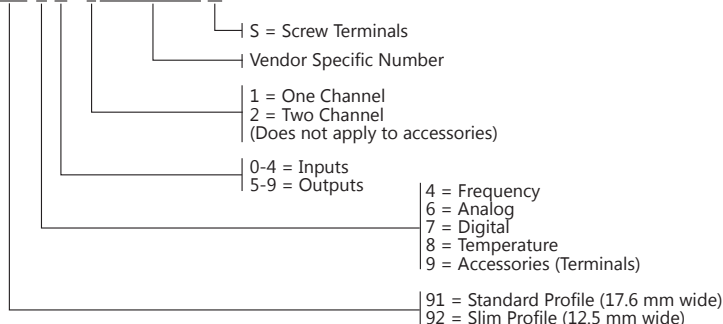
S = Screw Terminals

Vendor Specific Number

1 = One Channel
2 = Two Channel
(Does not apply to accessories)

0-4 = Inputs
5-9 = Outputs

4 = Frequency
6 = Analog
7 = Digital
8 = Temperature
9 = Accessories (Terminals)

91 = Standard Profile (17.6 mm wide)
92 = Slim Profile (12.5 mm wide)